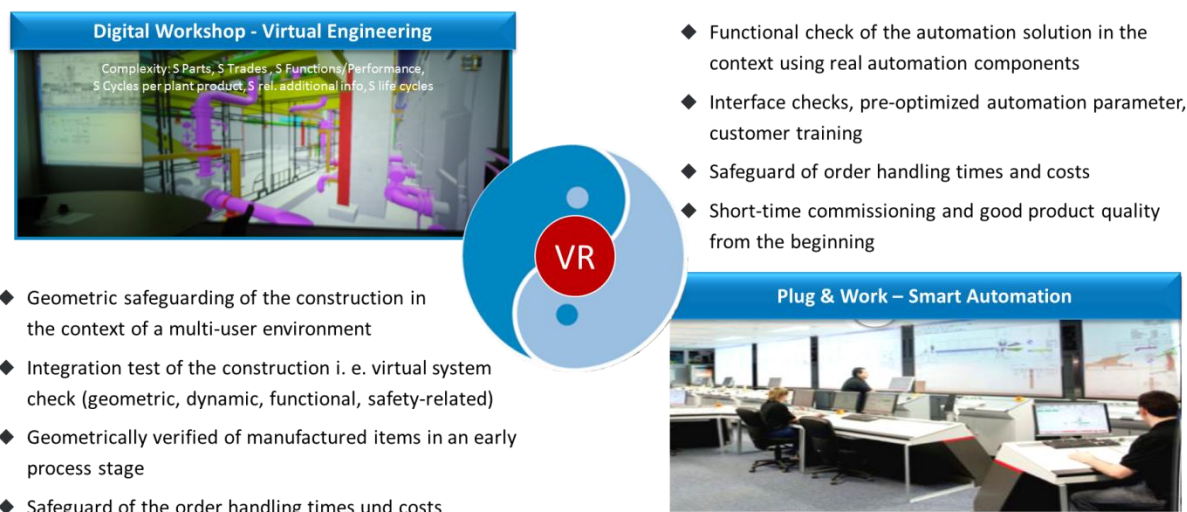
Digital Workshop - Virtual Engineering

Complexity: S Parts, S Trades, S Functions/Performance, S Cycles per plant product, S rel. additional info, S life cycles

VR

◆ Functional check of the automation solution in the context using real automation components

◆ Interface checks, pre-optimized automation parameter, customer training

◆ Safeguard of order handling times and costs

◆ Short-time commissioning and good product quality from the beginning

◆ Geometric safeguarding of the construction in the context of a multi-user environment

◆ Integration test of the construction i. e. virtual system check (geometric, dynamic, functional, safety-related)

◆ Geometrically verified of manufactured items in an early process stage

◆ Safeguard of the order handling times und costs

Plug & Work – Smart Automation